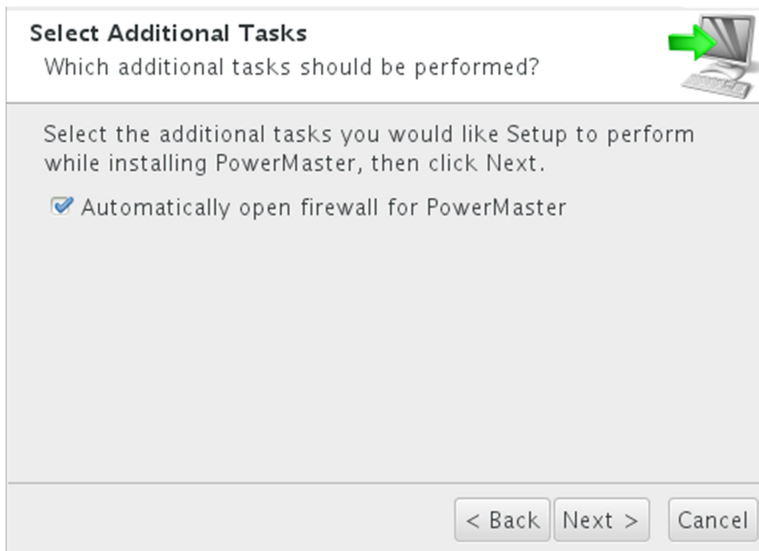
Select Additional Tasks
Which additional tasks should be performed?

Select the additional tasks you would like Setup to perform while installing PowerMaster, then click Next.

Automatically open firewall for PowerMaster

< Back
Next >
Cancel